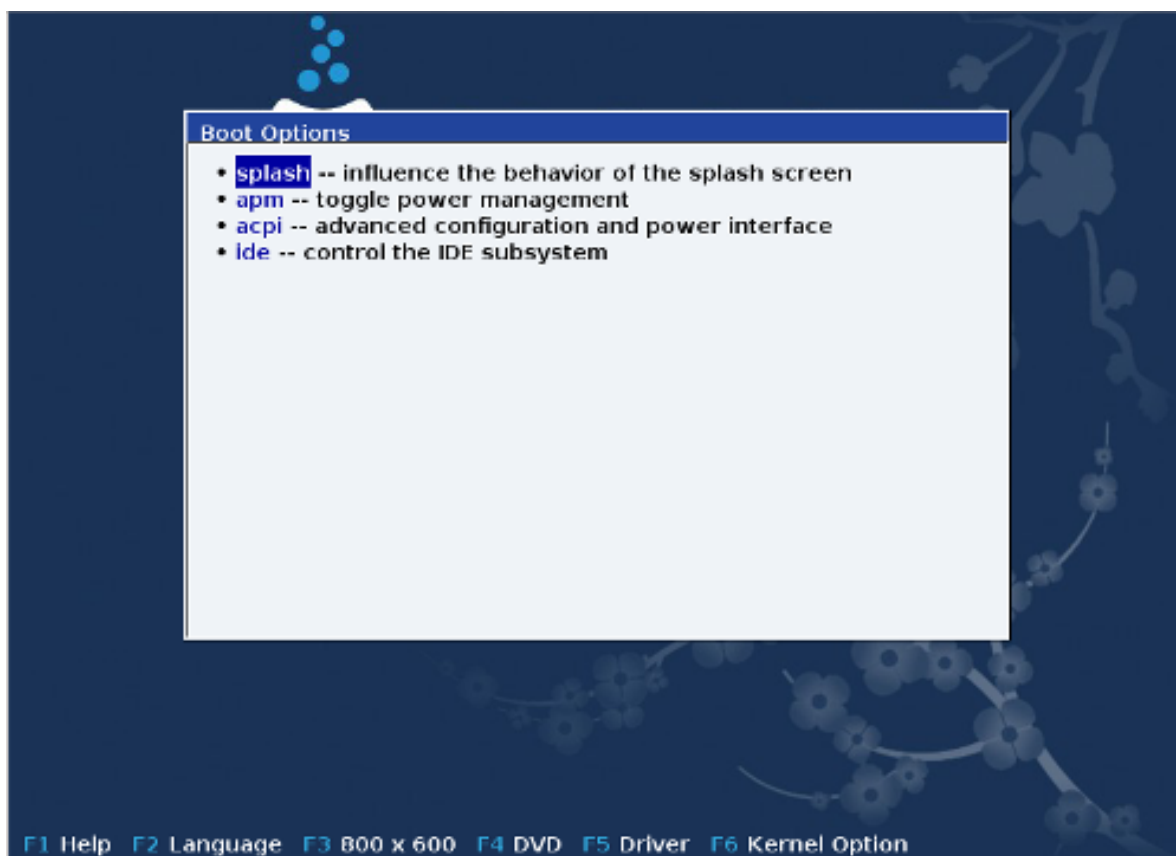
Boot Options

- splash -- influence the behavior of the splash screen
- apm -- toggle power management
- acpi -- advanced configuration and power interface
- ide -- control the IDE subsystem

F1 Help F2 Language F3 800 x 600 F4 DVD F5 Driver F6 Kernel Option